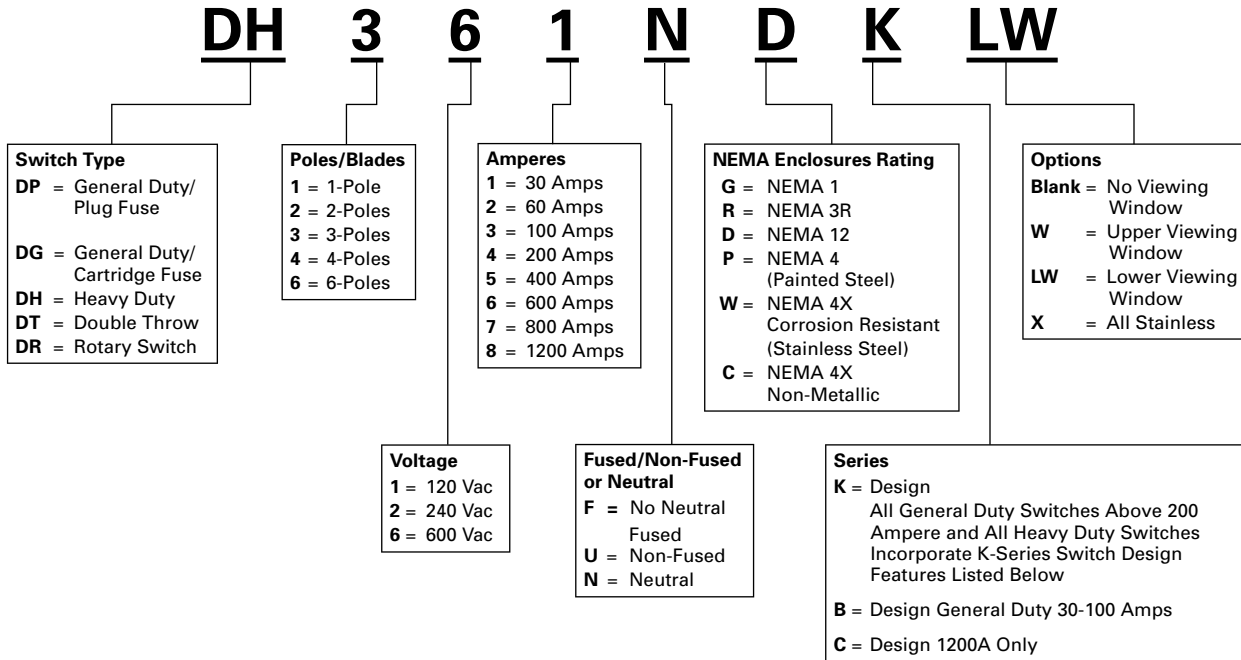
DH 3 6 1 N D K LW

Switch Type
DP = General Duty/ Plug Fuse
DG = General Duty/ Cartridge Fuse
DH = Heavy Duty
DT = Double Throw
DR = Rotary Switch

Poles/Blades
1 = 1-Pole
2 = 2-Poles
3 = 3-Poles
4 = 4-Poles
6 = 6-Poles

Amperes
1 = 30 Amps
2 = 60 Amps
3 = 100 Amps
4 = 200 Amps
5 = 400 Amps
6 = 600 Amps
7 = 800 Amps
8 = 1200 Amps

NEMA Enclosures Rating
G = NEMA 1
R = NEMA 3R
D = NEMA 12
P = NEMA 4 (Painted Steel)
W = NEMA 4X Corrosion Resistant (Stainless Steel)
C = NEMA 4X Non-Metallic

Options
Blank = No Viewing Window
W = Upper Viewing Window
LW = Lower Viewing Window
X = All Stainless

Voltage
1 = 120 Vac
2 = 240 Vac
6 = 600 Vac

Fused/Non-Fused or Neutral
F = No Neutral Fused
U = Non-Fused
N = Neutral

Series
K = Design
All General Duty Switches Above 200 Ampere and All Heavy Duty Switches Incorporate K-Series Switch Design Features Listed Below
B = Design General Duty 30-100 Amps
C = Design 1200A Only